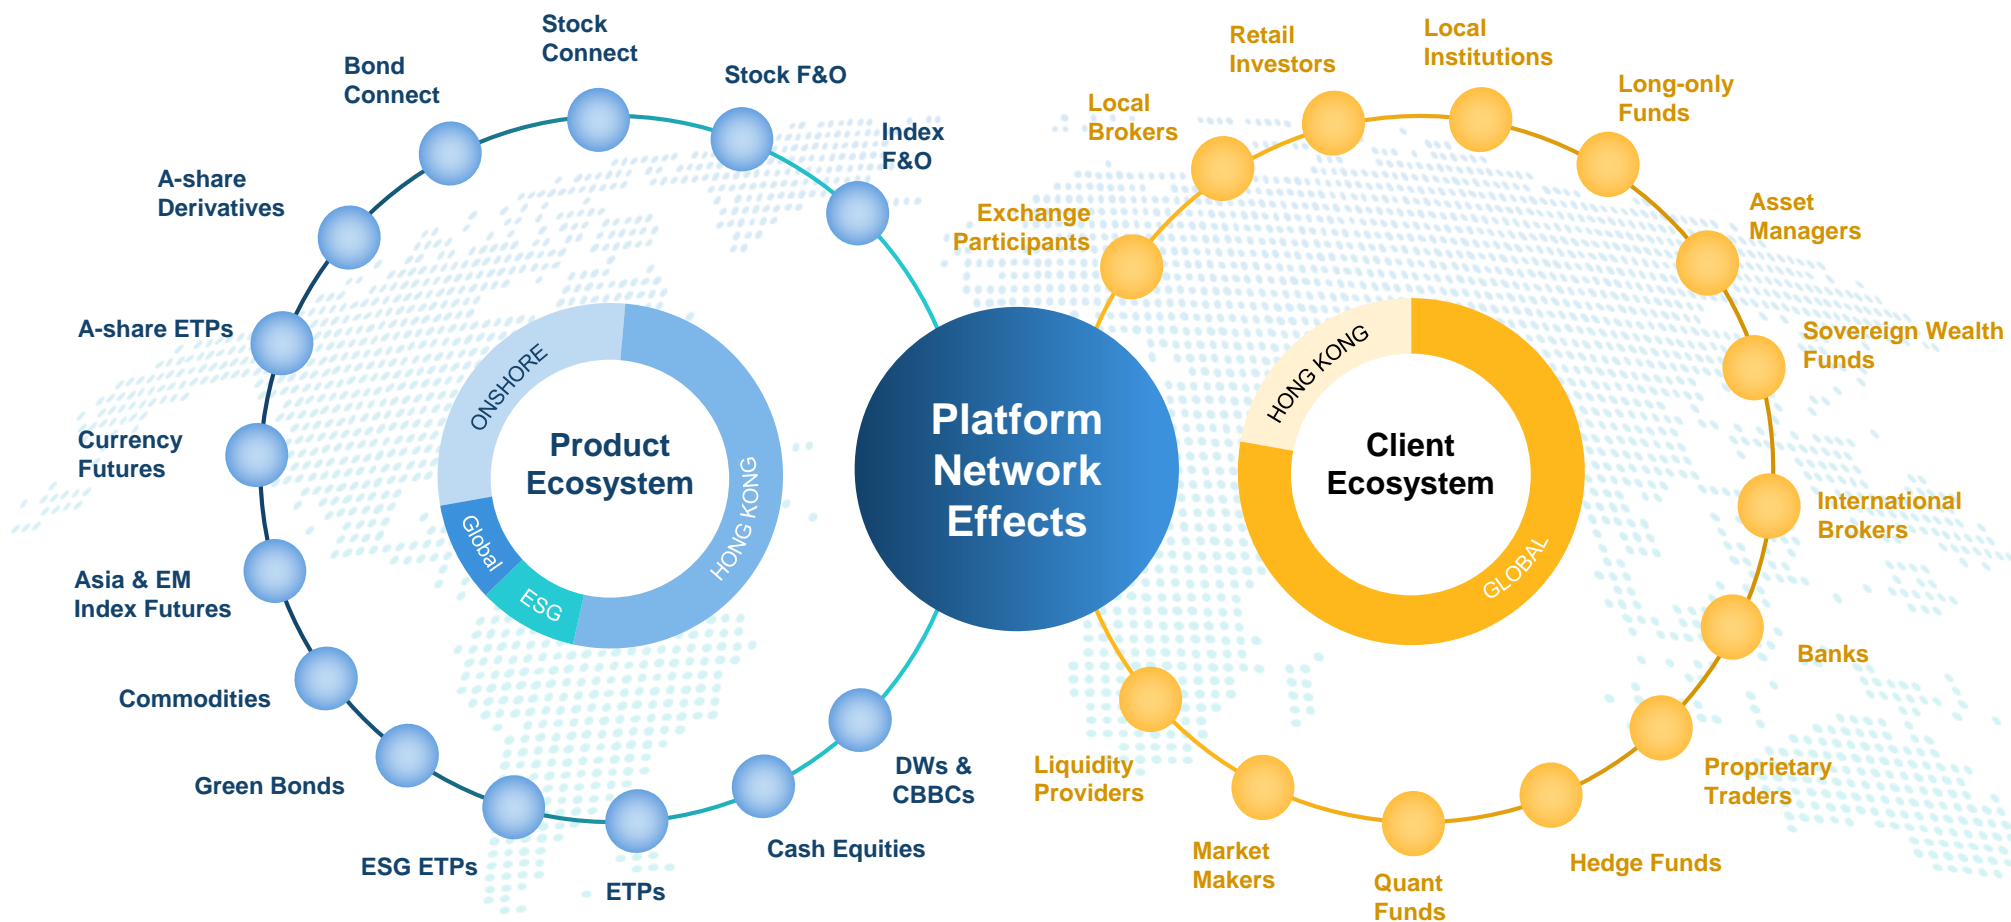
Stock Connect

Bond Connect

Stock F&O

Index F&O

A-share Derivatives

A-share ETPs

Currency Futures

Asia & EM Index Futures

Commodities

Green Bonds

ESG ETPs

ETPs

Cash Equities

DWs & CBBCs

ONSHORE

Product Ecosystem

HONG KONG

Global

ESG

Platform Network Effects

Local Brokers

Retail Investors

Local Institutions

Long-only Funds

Exchange Participants

Asset Managers

Sovereign Wealth Funds

HONG KONG

Client Ecosystem

GLOBAL

International Brokers

Banks

Liquidity Providers

Market Makers

Quant Funds

Hedge Funds

Proprietary Traders